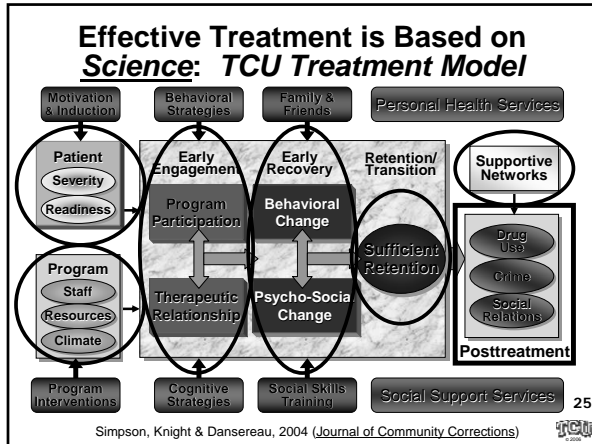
Effective Treatment is Based on *Science*: *TCU Treatment Model*

Motivation & Induction

Behavioral Strategies

Family & Friends

Personal Health Services

Patient

Severity

Readiness

Early Engagement

Early Recovery

Retention/ Transition

Supportive Networks

Program Participation

Behavioral Change

Sufficient Retention

Drug Use

Crime

Social Relations

Program

Staff

Resources

Climate

Therapeutic Relationship

Psycho-Social Change

Posttreatment

Program Interventions

Cognitive Strategies

Social Skills Training

Social Support Services

25

Simpson, Knight & Dansereau, 2004 (Journal of Community Corrections)

TCU © 2006